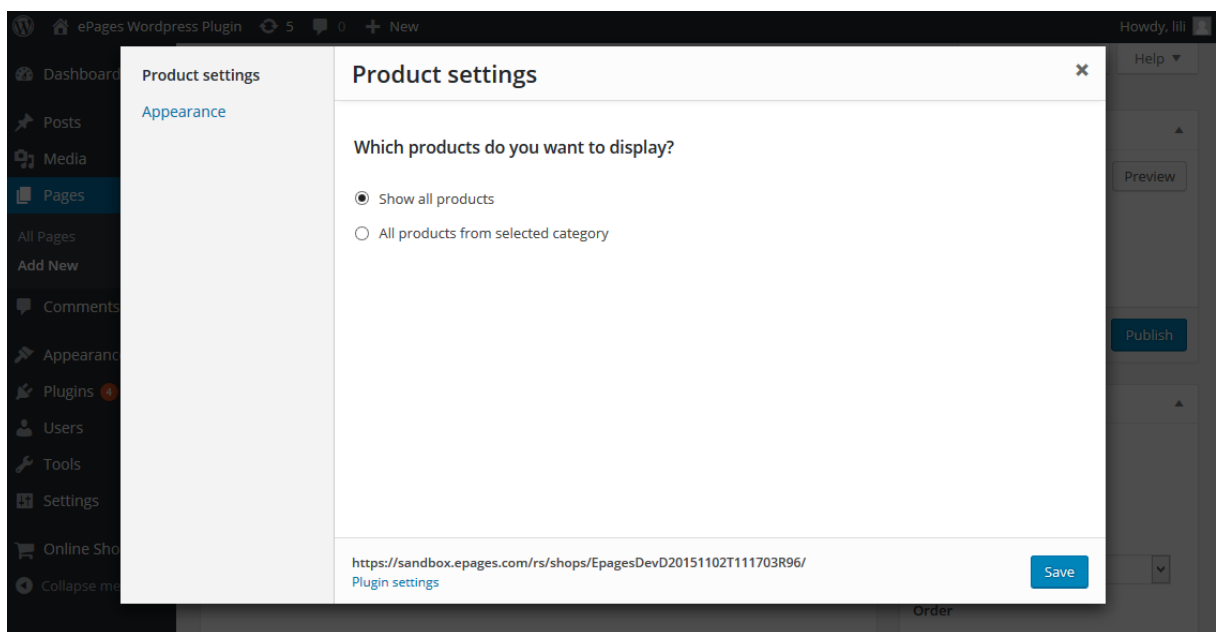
ePages Wordpress Plugin 5 0 New
Howdy, lili
Dashboard
Posts
Media
Pages
All Pages
Add New
Comments
Appearance
Plugins 4
Users
Tools
Settings
Online Sho
Collapse me
Help ▼
Preview
Publish
Order

Product settings
Appearance

Product settings
×

Which products do you want to display?

Show all products
All products from selected category

https://sandbox.epages.com/rs/shops/EpagesDevD20151102T111703R96/
Plugin settings
Save